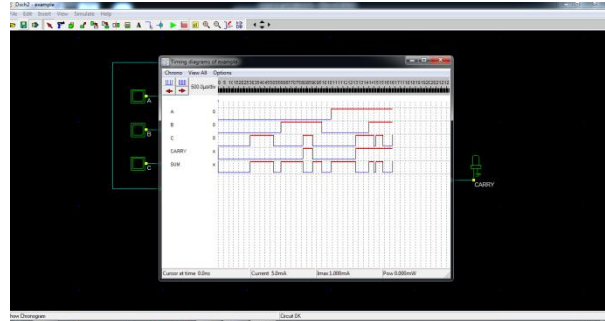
Dch2 - example
File Edit Insert View Simulate Help
Timing diagrams of example
Chrono View All Options
500.0µs/div
A
B
C
CARRY
SUM
Cursor at time: 0.0ns
Current: 5.0mA
Imax 1.000mA
Pow 0.000mW
CARRY
how Chronogram
Circuit OK